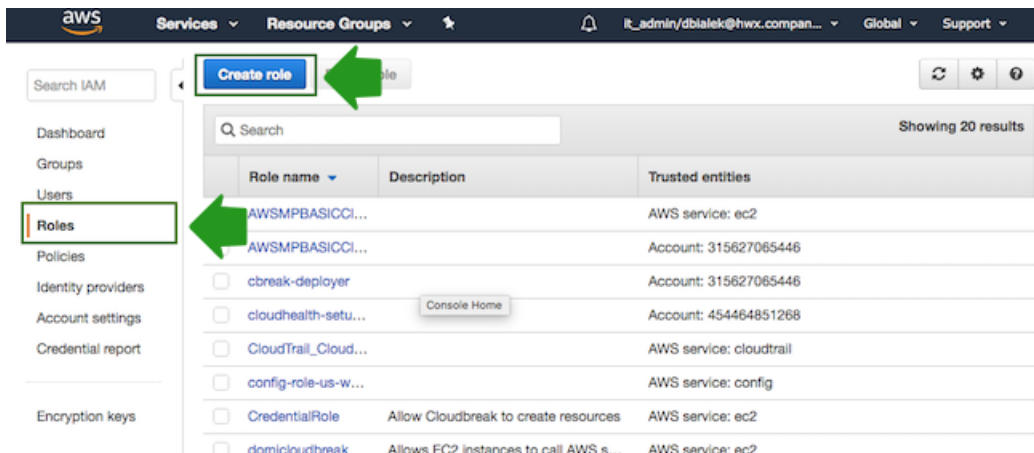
aws Services Resource Groups it_admin/dbialek@hwx.compan... Global Support

Search IAM

Dashboard
Groups
Users
Roles
Policies
Identity providers
Account settings
Credential report

Encryption keys

Create role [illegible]ole

Search

Showing 20 results

| Role name | Description | Trusted entities |
|---|---|---|
| AWSMPBASICCI... | | AWS service: ec2 |
| AWSMPBASICCI... | | Account: 315627065446 |
| cbreak-deployer | | Account: 315627065446 |
| cloudhealth-setu... | | Account: 454464851268 |
| CloudTrail_Cloud... | | AWS service: cloudtrail |
| config-role-us-w... | | AWS service: config |
| CredentialRole | Allow Cloudbreak to create resources | AWS service: ec2 |
| domicloudbreak | Allows EC2 instances to call AWS s... | AWS service: ec2 |

Console Home